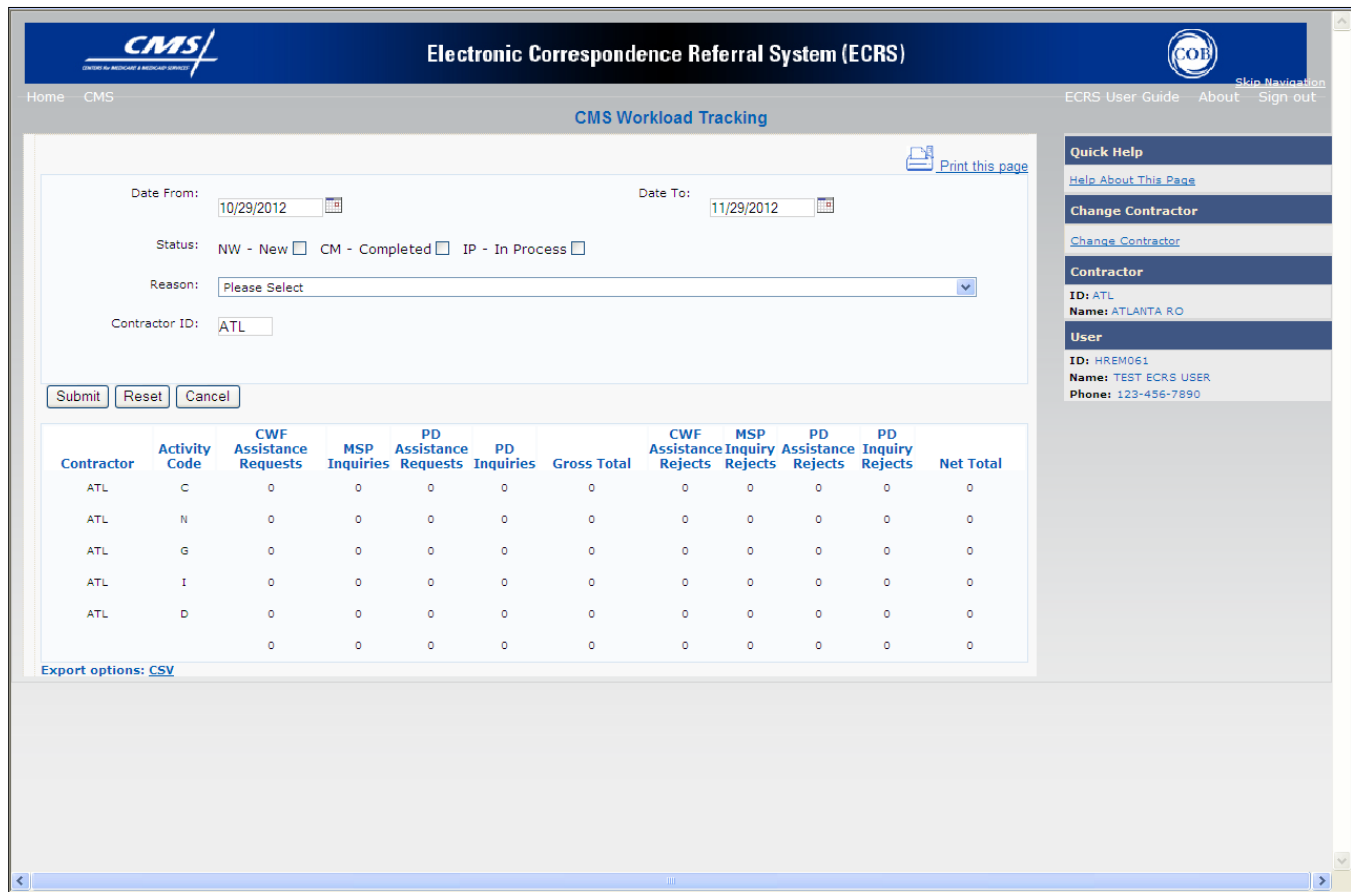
CMS
CENTERS for MEDICARE & MEDICAID SERVICES

Electronic Correspondence Referral System (ECRS)

COB

Skip Navigation

Home CMS

ECRS User Guide About Sign out

CMS Workload Tracking

Print this page

Date From: 10/29/2012

Date To: 11/29/2012

Status: NW - New CM - Completed IP - In Process

Reason: Please Select

Contractor ID: ATL

Submit Reset Cancel

| Contractor | Activity Code | CWF Assistance Requests | MSP Inquiries | PD Assistance Requests | PD Inquiries | Gross Total | CWF Assistance Rejects | MSP Inquiry Rejects | PD Assistance Rejects | PD Inquiry Rejects | Net Total |
|---|---|---|---|---|---|---|---|---|---|---|---|
| ATL | C | 0 | 0 | 0 | 0 | 0 | 0 | 0 | 0 | 0 | 0 |
| ATL | N | 0 | 0 | 0 | 0 | 0 | 0 | 0 | 0 | 0 | 0 |
| ATL | G | 0 | 0 | 0 | 0 | 0 | 0 | 0 | 0 | 0 | 0 |
| ATL | I | 0 | 0 | 0 | 0 | 0 | 0 | 0 | 0 | 0 | 0 |
| ATL | D | 0 | 0 | 0 | 0 | 0 | 0 | 0 | 0 | 0 | 0 |
| | | 0 | 0 | 0 | 0 | 0 | 0 | 0 | 0 | 0 | 0 |

Export options: CSV

Quick Help

Help About This Page

Change Contractor

Change Contractor

Contractor

ID: ATL
Name: ATLANTA RO

User

ID: HREM061
Name: TEST ECRS USER
Phone: 123-456-7890